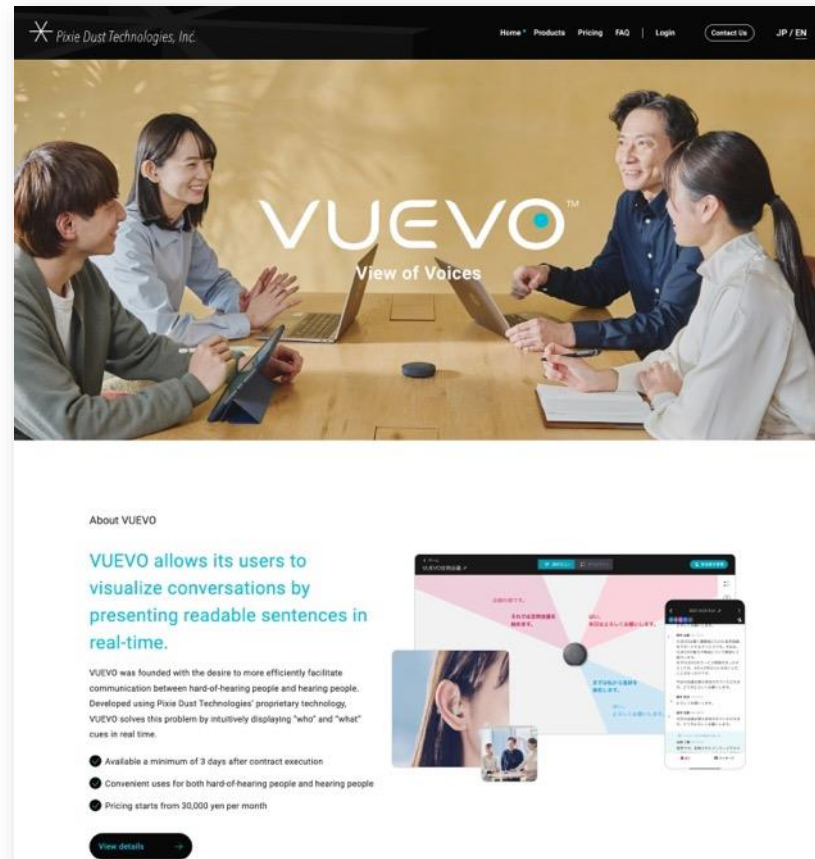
Pixie Dust Technologies, Inc.

Home Products Pricing FAQ | Login Contact Us JP / EN

VUEVO™

View of Voices

About VUEVO

VUEVO allows its users to visualize conversations by presenting readable sentences in real-time.

VUEVO was founded with the desire to more efficiently facilitate communication between hard-of-hearing people and hearing people. Developed using Pixie Dust Technologies' proprietary technology, VUEVO solves this problem by intuitively displaying "who" and "what" cues in real time.

Available a minimum of 3 days after contract execution

Convenient uses for both hard-of-hearing people and hearing people

Pricing starts from 30,000 yen per month

View details →